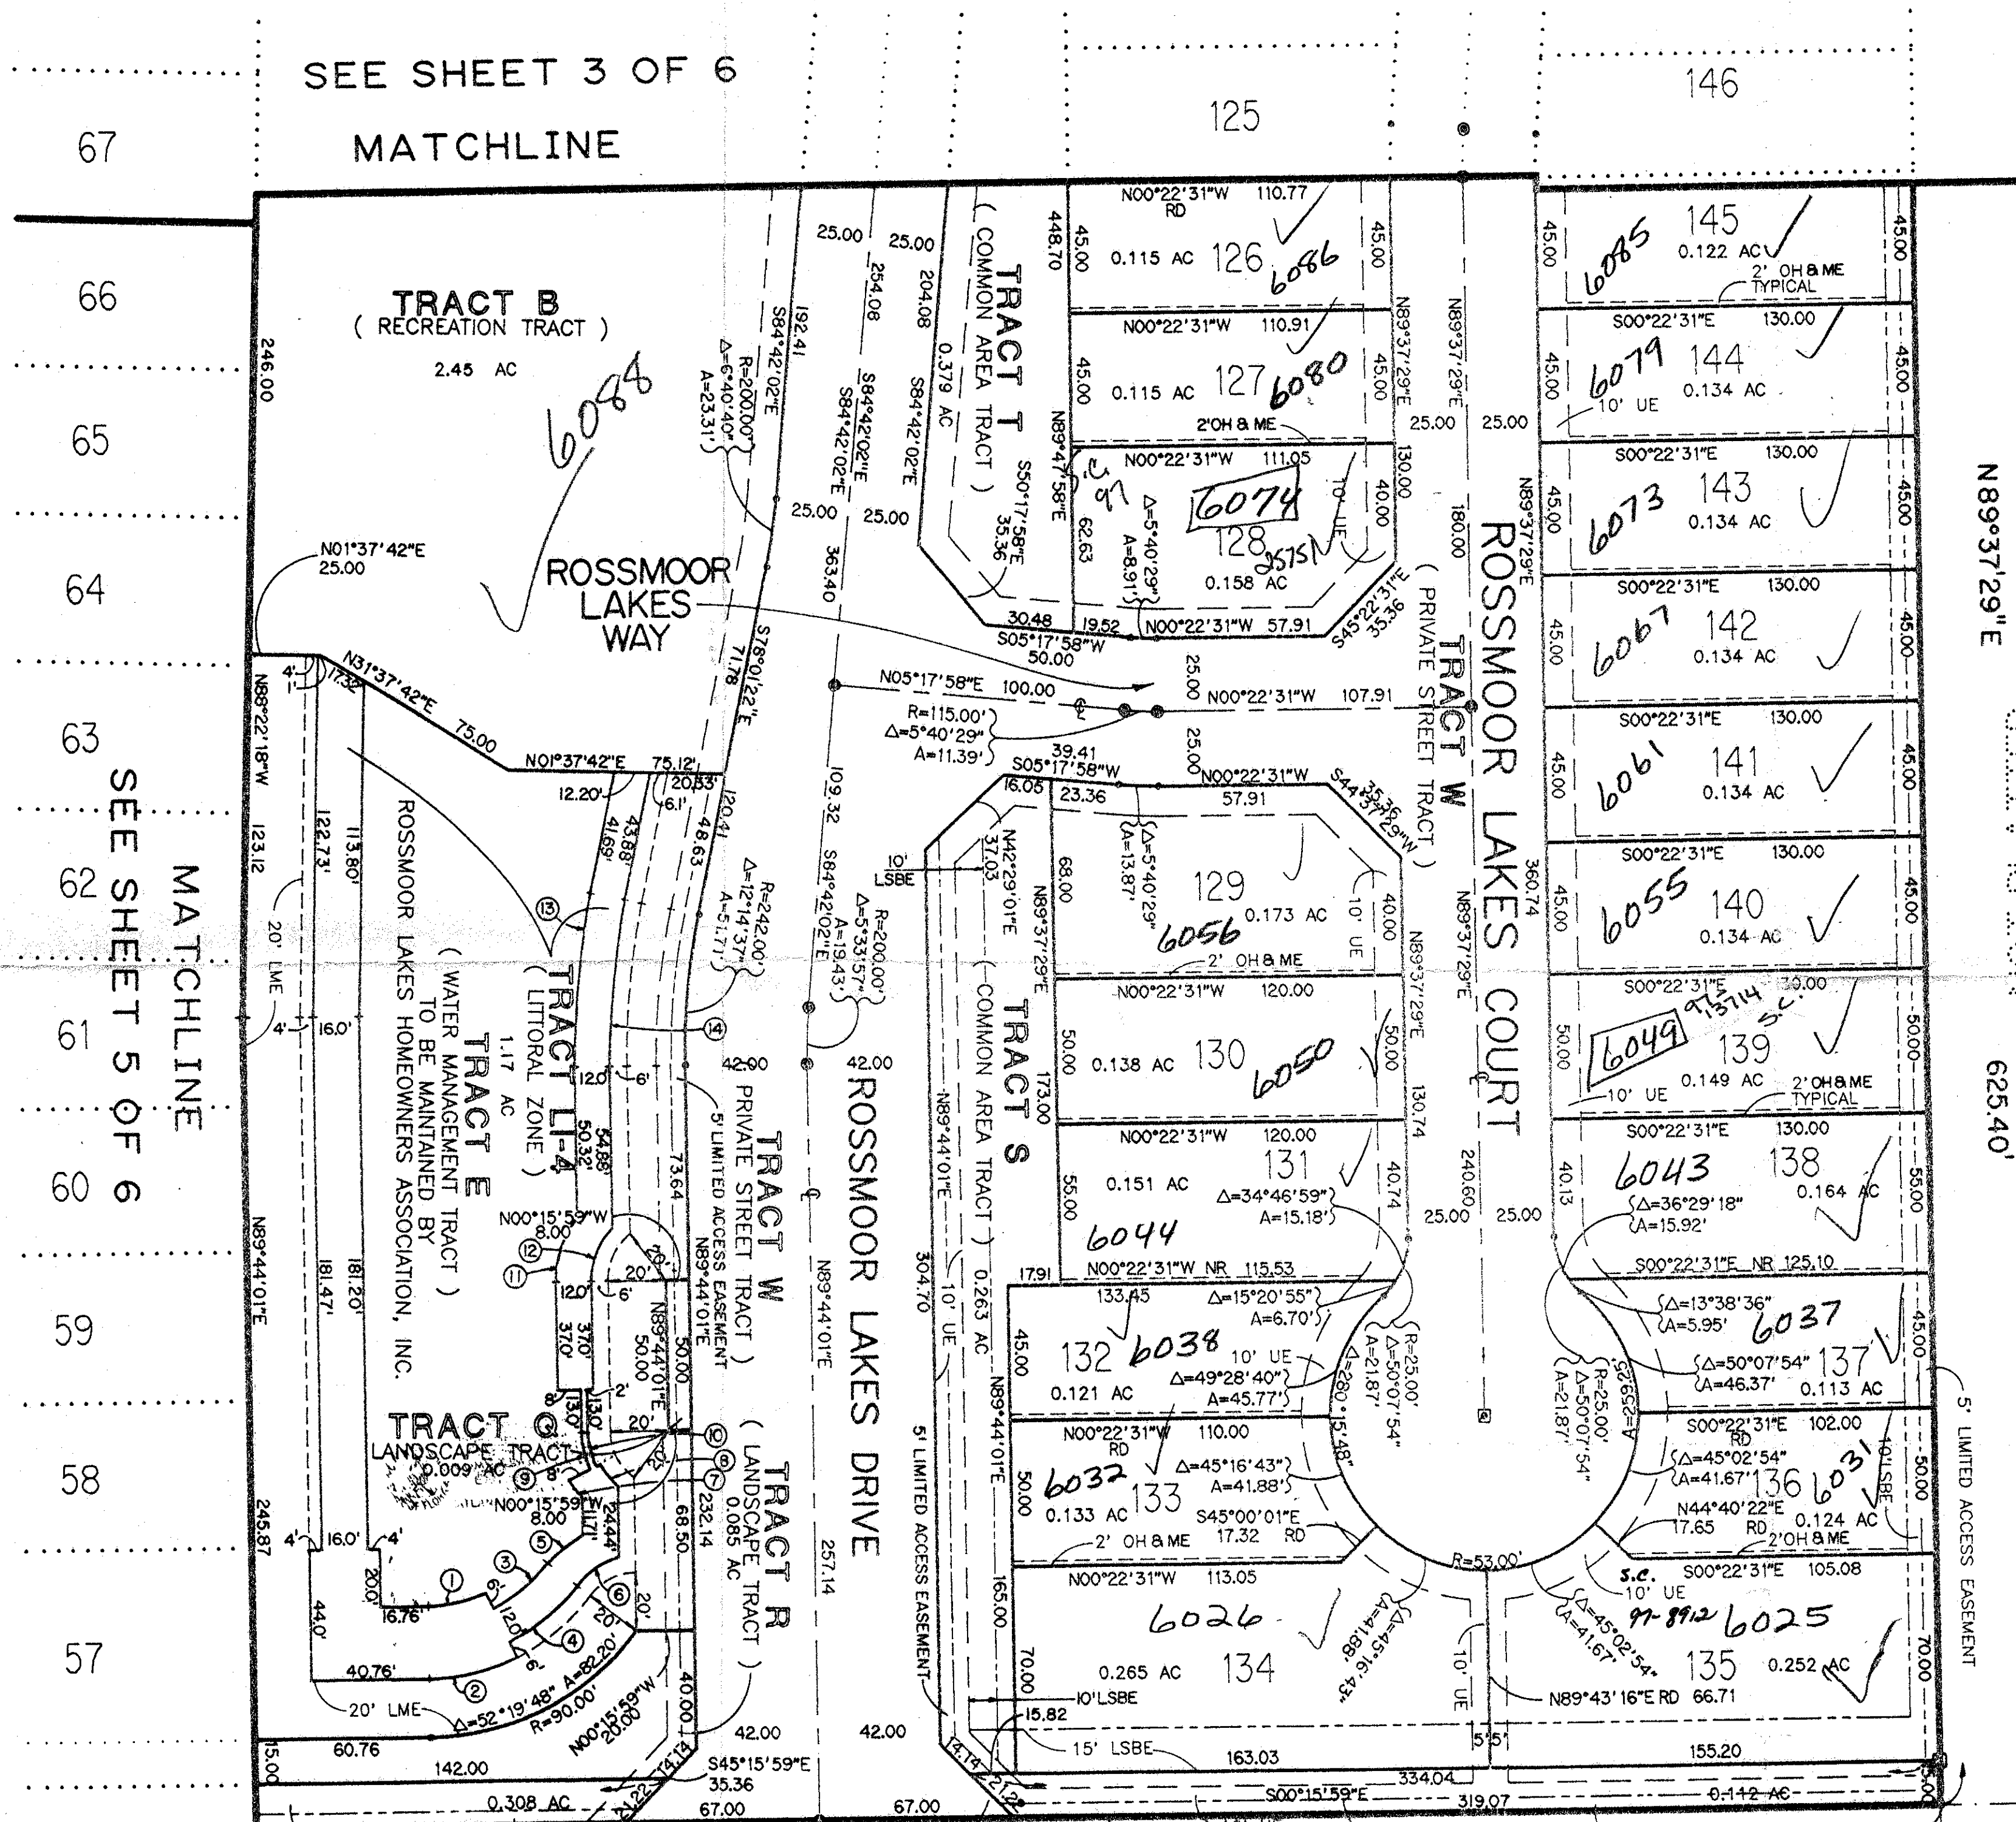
SEE SHEET 3 OF 6

MATCHLINE

67
66
65
64
63
62
61
60
59
58
57

125
146

MATCHLINE
SEE SHEET 5 OF 6

TRACT B
( RECREATION TRACT )
2.45 AC
6088

ROSSMOOR LAKES WAY

TRACT T
( COMMON AREA TRACT )
0.379 AC

N00°22'31"W 110.77 RD
126 0.115 AC 6086
N00°22'31"W 110.91
127 0.115 AC 6080
2'OH & ME
N00°22'31"W 111.05
128 0.158 AC 6074
S.C. 97 25751

145 0.122 AC 6085
2' OH & ME TYPICAL
S00°22'31"E 130.00
144 0.134 AC 6079
10' UE
S00°22'31"E 130.00
143 0.134 AC 6073
S00°22'31"E 130.00
142 0.134 AC 6067
S00°22'31"E 130.00
141 0.134 AC 6061
S00°22'31"E 130.00
140 0.134 AC 6055
S00°22'31"E 130.00
139 0.149 AC 6049 97 13714 S.C.
2' OH & ME TYPICAL
10' UE
S00°22'31"E 130.00
138 0.164 AC 6043
S00°22'31"E NR 125.10
137 0.113 AC 6037
S00°22'31"E 102.00 RD
136 0.124 AC 6031
10' LSBE
N44°40'22"E 17.65 RD
2' OH & ME
S00°22'31"E 105.08
S.C. 97-8912
10' UE
135 0.252 AC 6025
N89°43'16"E RD 66.71

ROSSMOOR LAKES COURT
TRACT W
( PRIVATE STREET TRACT )

N89°37'29"E
625.40'

N05°17'58"E 100.00
R=115.00'
Δ=5°40'29"
A=11.39'
N00°22'31"W 107.91
S05°17'58"W 50.00
S05°17'58"W 39.41
N00°22'31"W 57.91

129 0.173 AC 6056
2' OH & ME
N00°22'31"W 120.00
130 0.138 AC 6050
N00°22'31"W 120.00
131 0.151 AC 6044
Δ=34°46'59"
A=15.18'
N00°22'31"W NR 115.53
132 0.121 AC 6038
10' UE
Δ=49°28'40"
A=45.77'
N00°22'31"W 110.00 RD
133 0.133 AC 6032
Δ=45°16'43"
A=41.88'
S45°00'01"E 17.32 RD
2' OH & ME
N00°22'31"W 113.05
134 0.265 AC 6026
10' LSBE
15' LSBE
R=53.00'
R=25.00'
Δ=50°07'54"
A=21.87'

TRACT S
( COMMON AREA TRACT )
0.263 AC

ROSSMOOR LAKES DRIVE

TRACT W
PRIVATE STREET TRACT
5' LIMITED ACCESS EASEMENT

TRACT R
( LANDSCAPE TRACT )
0.085 AC

TRACT LI-4
( LITTORAL ZONE )
1.17 AC

TRACT E
( WATER MANAGEMENT TRACT )
TO BE MAINTAINED BY
ROSSMOOR LAKES HOMEOWNERS ASSOCIATION, INC.

TRACT Q
LANDSCAPE TRACT
0.009 AC

20' LME
N01°37'42"E 25.00
N31°37'42"E 75.00
N01°37'42"E 75.12'
N88°22'18"W 123.12
N89°44'01"E
S84°42'02"E 192.41
R=200.00'
Δ=6°40'40"
A=23.31'
S78°01'22"E 71.78
R=242.00'
Δ=12°14'37"
A=51.71'
R=200.00'
Δ=5°33'57"
A=19.43'
5' LIMITED ACCESS EASEMENT
Δ=52°19'48"
R=90.00'
A=82.20'
N00°15'59"W
S45°15'59"E 35.36
S00°15'59"E 334.04 319.07
0.308 AC
0.142 AC
142.00
60.76
163.03
155.20
67.00
67.00
42.00
42.00